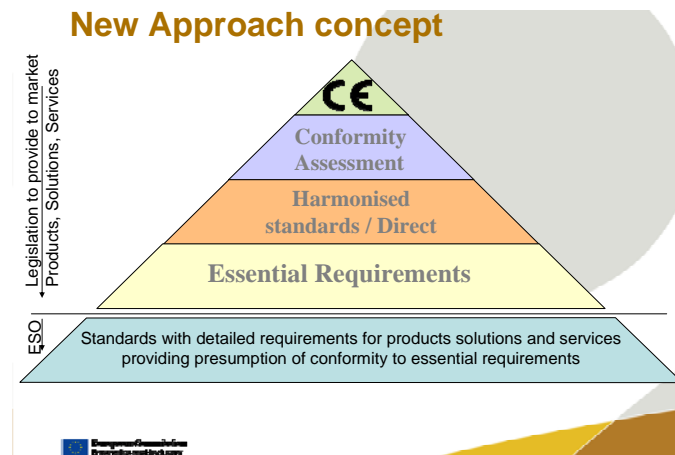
New Approach concept

Legislation to provide to market Products, Solutions, Services

CE

Conformity Assessment

Harmonised standards / Direct

Essential Requirements

ESO

Standards with detailed requirements for products solutions and services providing presumption of conformity to essential requirements

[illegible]